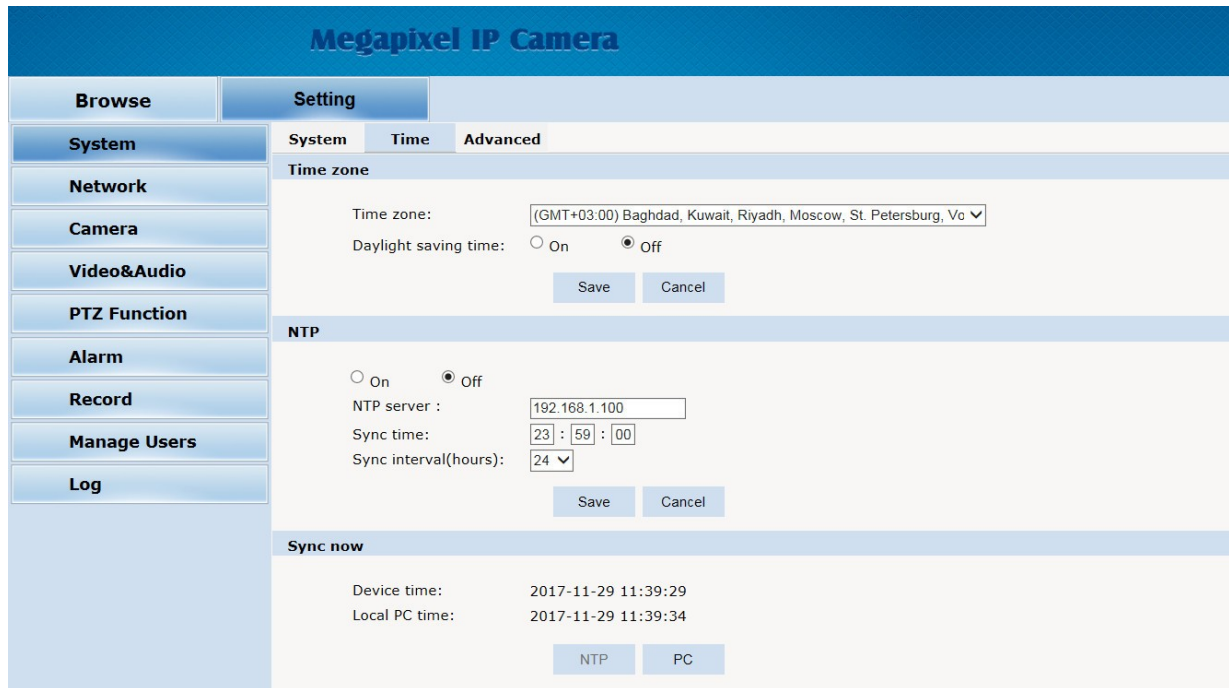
Megapixel IP Camera

Browse
Setting

System
Network
Camera
Video&Audio
PTZ Function
Alarm
Record
Manage Users
Log

System
Time
Advanced

Time zone

Time zone: (GMT+03:00) Baghdad, Kuwait, Riyadh, Moscow, St. Petersburg, Vo
Daylight saving time: On Off

Save Cancel

NTP

On Off
NTP server : 192.168.1.100
Sync time: 23 : 59 : 00
Sync interval(hours): 24

Save Cancel

Sync now

Device time: 2017-11-29 11:39:29
Local PC time: 2017-11-29 11:39:34

NTP PC